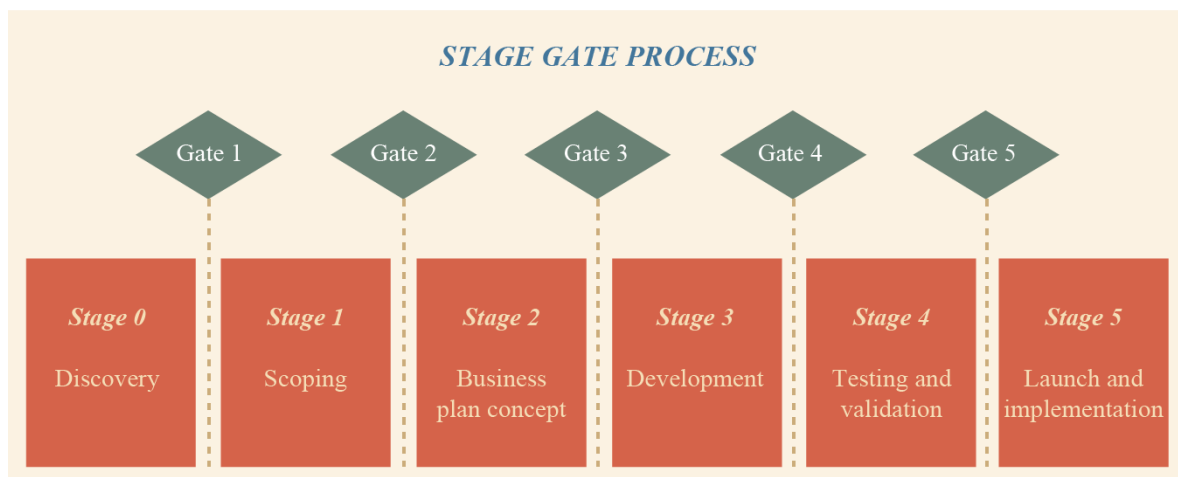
STAGE GATE PROCESS

Gate 1
Gate 2
Gate 3
Gate 4
Gate 5

Stage 0
Discovery

Stage 1
Scoping

Stage 2
Business plan concept

Stage 3
Development

Stage 4
Testing and validation

Stage 5
Launch and implementation